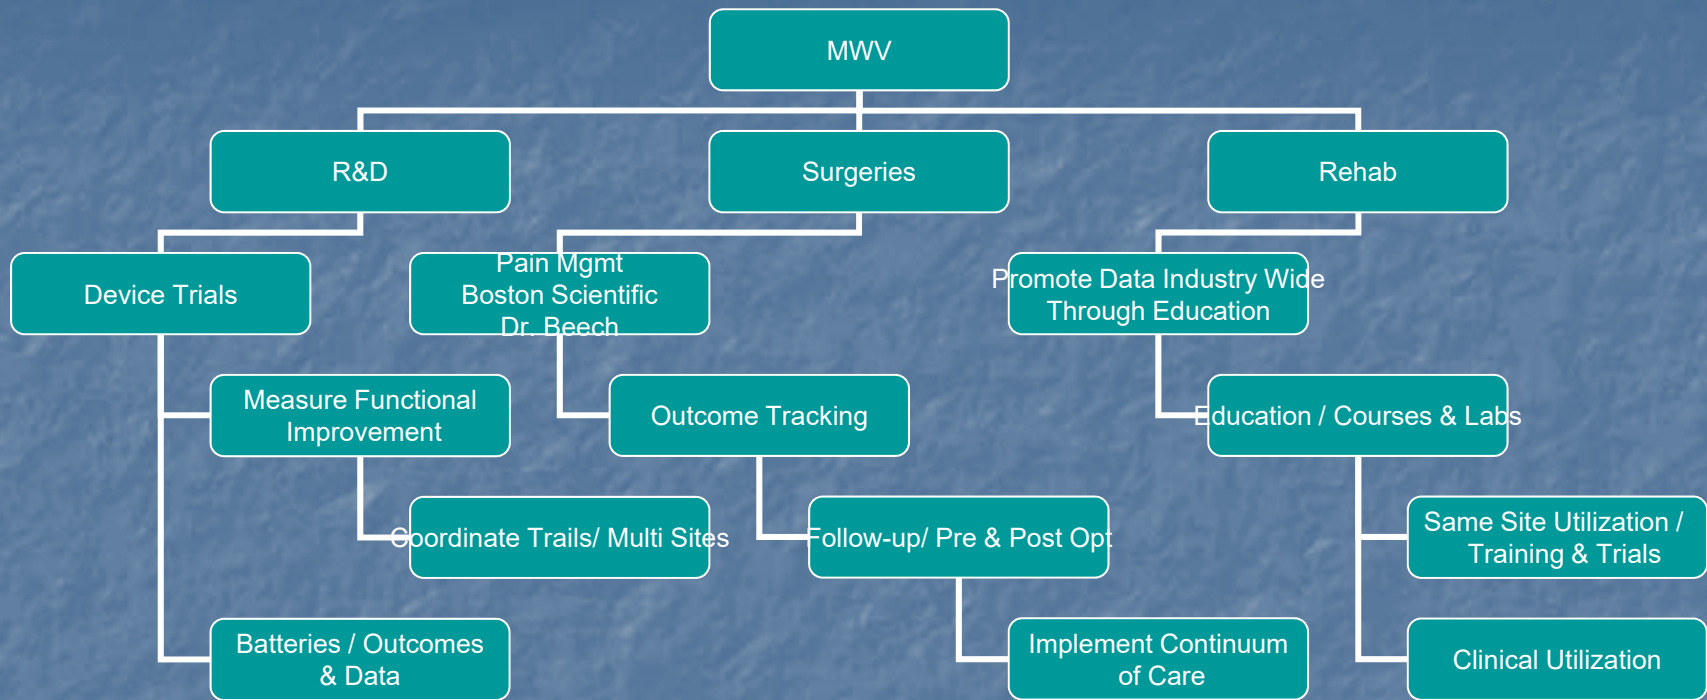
MWV

R&D

Surgeries

Rehab

Device Trials

Pain Mgmt
Boston Scientific
Dr. Beech

Promote Data Industry Wide Through Education

Measure Functional Improvement

Outcome Tracking

Education / Courses & Labs

Coordinate Trails/ Multi Sites

Follow-up/ Pre & Post Opt

Same Site Utilization / Training & Trials

Batteries / Outcomes & Data

Implement Continuum of Care

Clinical Utilization